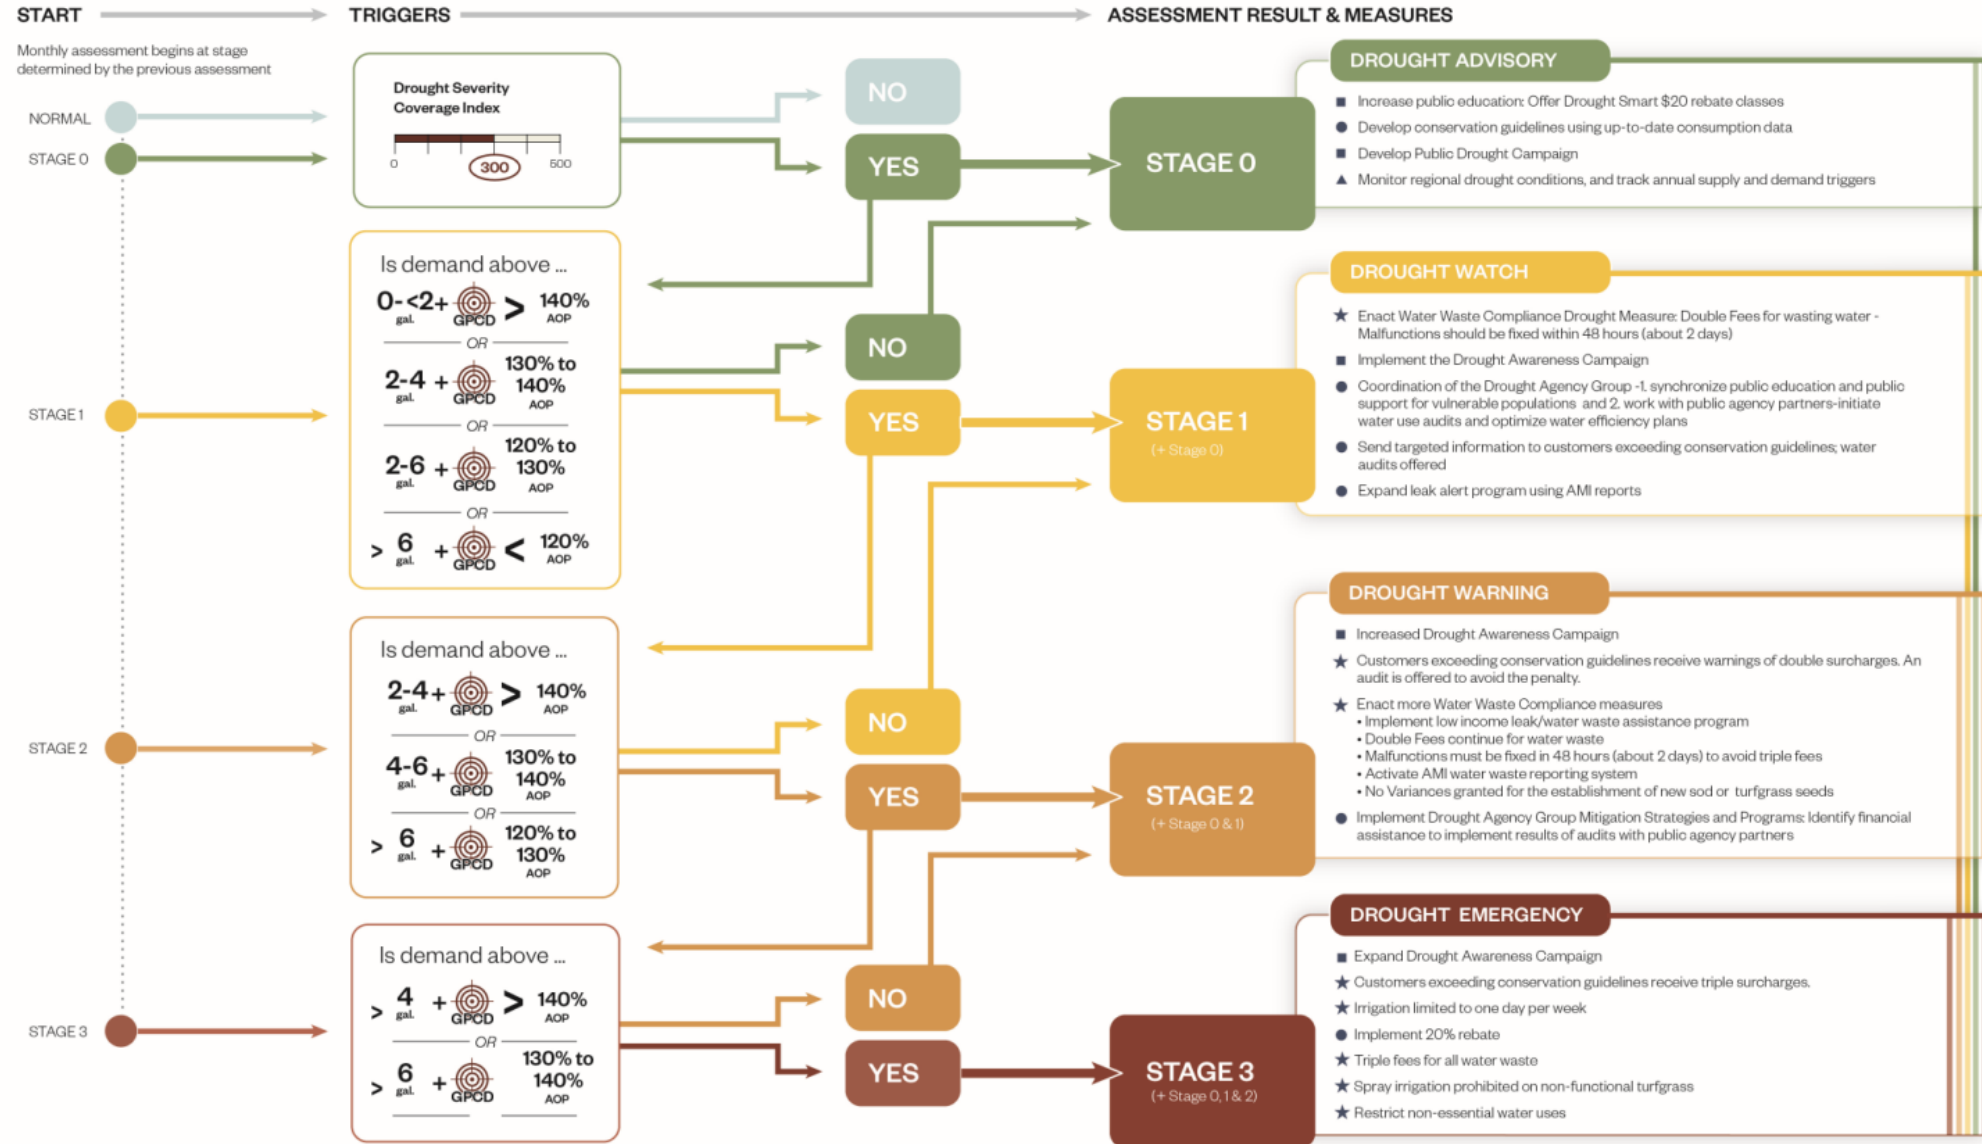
START

TRIGGERS

ASSESSMENT RESULT & MEASURES

Monthly assessment begins at stage determined by the previous assessment

NORMAL

STAGE 0

STAGE 1

STAGE 2

STAGE 3

Drought Severity Coverage Index

0 300 500

NO

YES

STAGE 0

Is demand above ...

0-<2 gal. + GPCD > 140% AOP

OR

2-4 gal. + GPCD 130% to 140% AOP

OR

2-6 gal. + GPCD 120% to 130% AOP

OR

> 6 gal. + GPCD < 120% AOP

NO

YES

STAGE 1 (+ Stage 0)

Is demand above ...

2-4 gal. + GPCD > 140% AOP

OR

4-6 gal. + GPCD 130% to 140% AOP

OR

> 6 gal. + GPCD 120% to 130% AOP

NO

YES

STAGE 2 (+ Stage 0 & 1)

Is demand above ...

> 4 gal. + GPCD > 140% AOP

OR

> 6 gal. + GPCD 130% to 140% AOP

NO

YES

STAGE 3 (+ Stage 0, 1 & 2)

DROUGHT ADVISORY

■ Increase public education: Offer Drought Smart $20 rebate classes
● Develop conservation guidelines using up-to-date consumption data
■ Develop Public Drought Campaign
▲ Monitor regional drought conditions, and track annual supply and demand triggers

DROUGHT WATCH

★ Enact Water Waste Compliance Drought Measure: Double Fees for wasting water - Malfunctions should be fixed within 48 hours (about 2 days)
■ Implement the Drought Awareness Campaign
● Coordination of the Drought Agency Group -1. synchronize public education and public support for vulnerable populations and 2. work with public agency partners-initiate water use audits and optimize water efficiency plans
● Send targeted information to customers exceeding conservation guidelines; water audits offered
● Expand leak alert program using AMI reports

DROUGHT WARNING

■ Increased Drought Awareness Campaign
★ Customers exceeding conservation guidelines receive warnings of double surcharges. An audit is offered to avoid the penalty.
★ Enact more Water Waste Compliance measures
• Implement low income leak/water waste assistance program
• Double Fees continue for water waste
• Malfunctions must be fixed in 48 hours (about 2 days) to avoid triple fees
• Activate AMI water waste reporting system
• No Variances granted for the establishment of new sod or turfgrass seeds
● Implement Drought Agency Group Mitigation Strategies and Programs: Identify financial assistance to implement results of audits with public agency partners

DROUGHT EMERGENCY

■ Expand Drought Awareness Campaign
★ Customers exceeding conservation guidelines receive triple surcharges.
★ Irrigation limited to one day per week
● Implement 20% rebate
★ Triple fees for all water waste
★ Spray irrigation prohibited on non-functional turfgrass
★ Restrict non-essential water uses